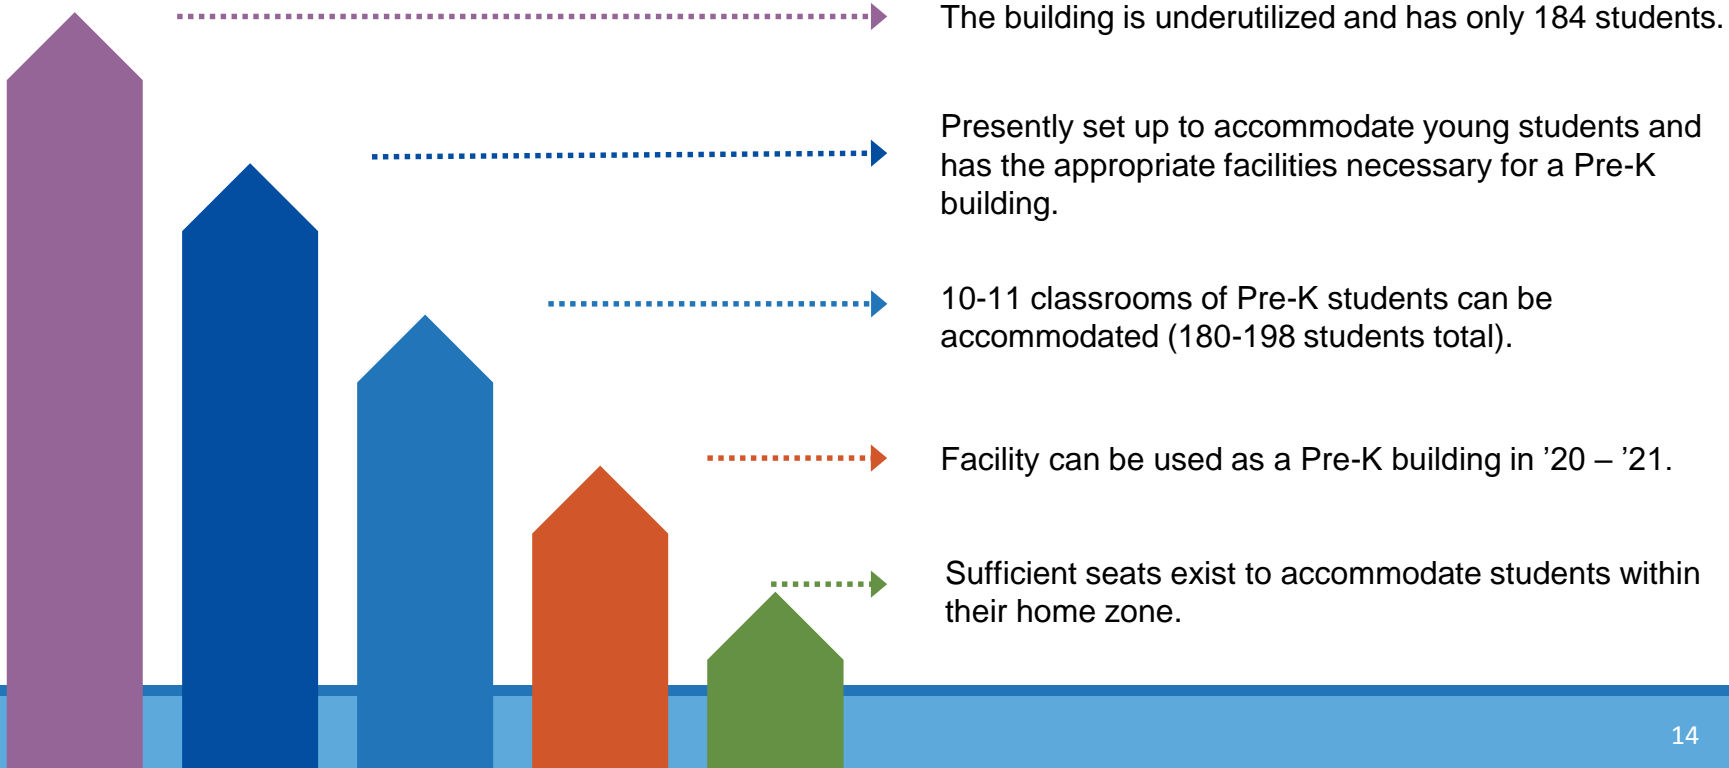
The building is underutilized and has only 184 students.

Presently set up to accommodate young students and has the appropriate facilities necessary for a Pre-K building.

10-11 classrooms of Pre-K students can be accommodated (180-198 students total).

Facility can be used as a Pre-K building in ’20 – ’21.

Sufficient seats exist to accommodate students within their home zone.

14